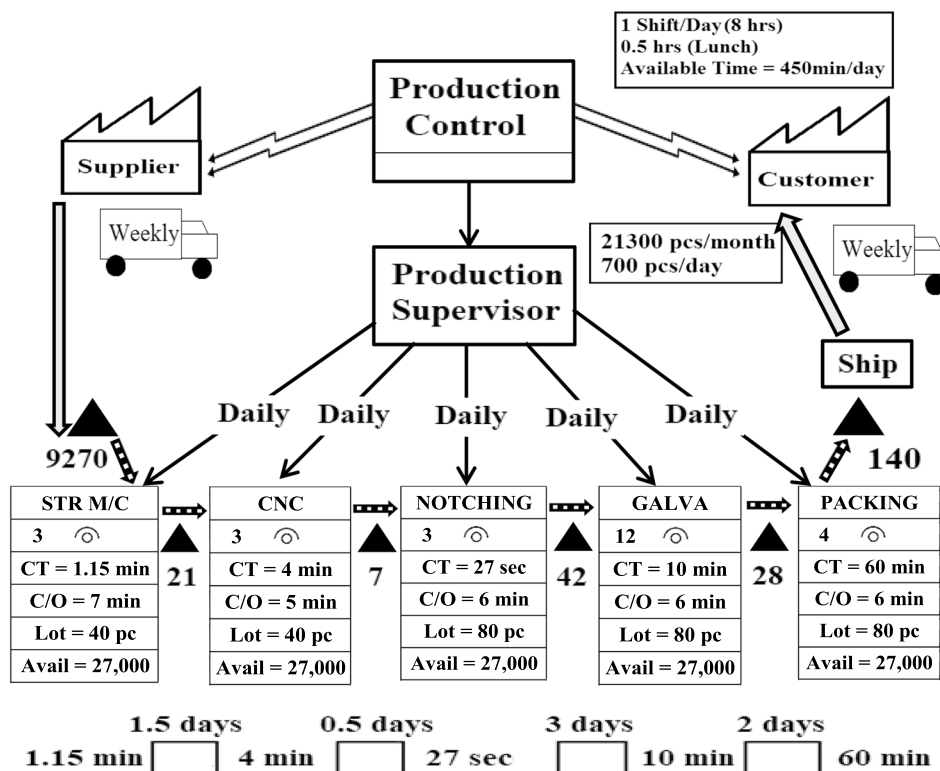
1 Shift/Day (8 hrs)
0.5 hrs (Lunch)
Available Time = 450min/day

Production Control

Supplier

Customer

Weekly

21300 pcs/month
700 pcs/day

Weekly

Production Supervisor

Ship

Daily Daily Daily Daily Daily

9270

140

| STR M/C |
|---|
| 3 |
| CT = 1.15 min |
| C/O = 7 min |
| Lot = 40 pc |
| Avail = 27,000 |

21

| CNC |
|---|
| 3 |
| CT = 4 min |
| C/O = 5 min |
| Lot = 40 pc |
| Avail = 27,000 |

7

| NOTCHING |
|---|
| 3 |
| CT = 27 sec |
| C/O = 6 min |
| Lot = 80 pc |
| Avail = 27,000 |

42

| GALVA |
|---|
| 12 |
| CT = 10 min |
| C/O = 6 min |
| Lot = 80 pc |
| Avail = 27,000 |

28

| PACKING |
|---|
| 4 |
| CT = 60 min |
| C/O = 6 min |
| Lot = 80 pc |
| Avail = 27,000 |

1.5 days 0.5 days 3 days 2 days
1.15 min 4 min 27 sec 10 min 60 min